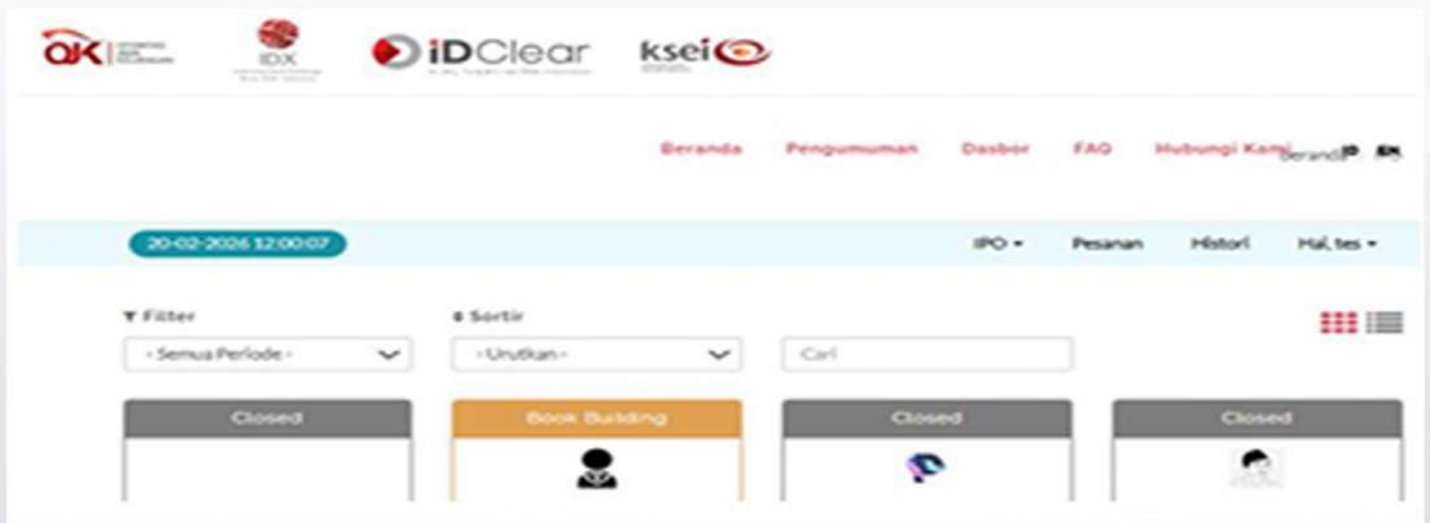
OJK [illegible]

IDX

iDClear

ksei

Beranda Pengumuman Dasbor FAQ Hubungi Kami Beranda ID EN

20-02-2026 12:00:07

IPO ▾ Pesanan Histori Hai, tes ▾

Filter

- Semua Periode -

Sortir

- Urutkan -

Cari

Closed

Book Building

Closed

Closed